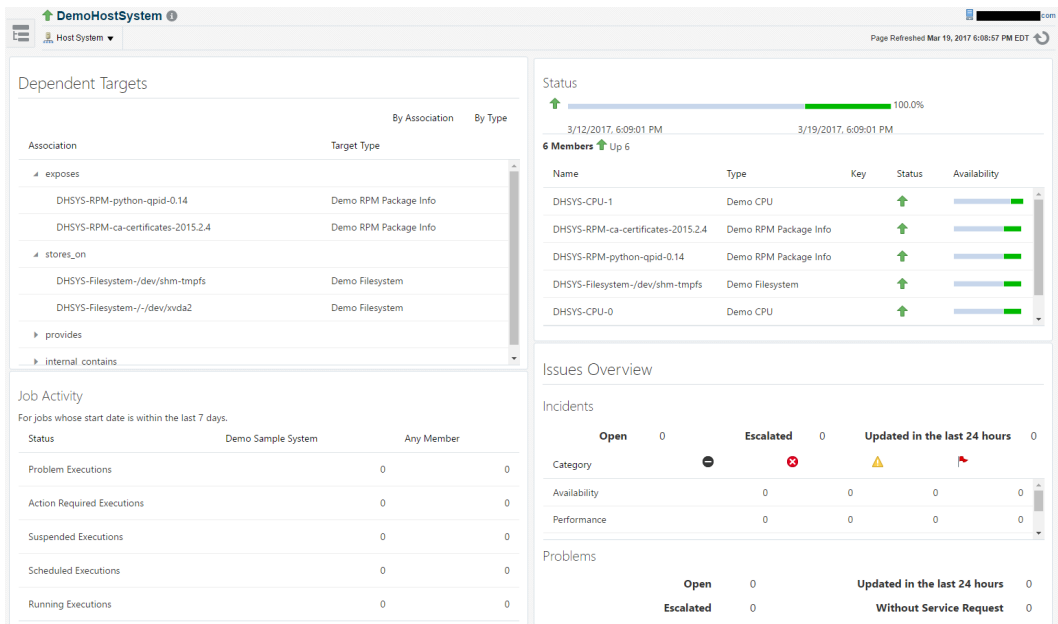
DemoHostSystem

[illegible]com

Host System

Page Refreshed Mar 19, 2017 6:08:57 PM EDT

Dependent Targets

By Association By Type

| Association | Target Type |
|---|---|
| exposes | |
| DHSYS-RPM-python-qpid-0.14 | Demo RPM Package Info |
| DHSYS-RPM-ca-certificates-2015.2.4 | Demo RPM Package Info |
| stores_on | |
| DHSYS-Filesystem-/dev/shm-tmpfs | Demo Filesystem |
| DHSYS-Filesystem-/-/dev/xvda2 | Demo Filesystem |
| provides | |
| internal_contains | |

Job Activity

For jobs whose start date is within the last 7 days.

| Status | Demo Sample System | Any Member |
|---|---|---|
| Problem Executions | 0 | 0 |
| Action Required Executions | 0 | 0 |
| Suspended Executions | 0 | 0 |
| Scheduled Executions | 0 | 0 |
| Running Executions | 0 | 0 |

Status

100.0%

3/12/2017, 6:09:01 PM 3/19/2017, 6:09:01 PM

6 Members Up 6

| Name | Type | Key | Status | Availability |
|---|---|---|---|---|
| DHSYS-CPU-1 | Demo CPU | | | |
| DHSYS-RPM-ca-certificates-2015.2.4 | Demo RPM Package Info | | | |
| DHSYS-RPM-python-qpid-0.14 | Demo RPM Package Info | | | |
| DHSYS-Filesystem-/dev/shm-tmpfs | Demo Filesystem | | | |
| DHSYS-CPU-0 | Demo CPU | | | |

Issues Overview

Incidents

Open 0 Escalated 0 Updated in the last 24 hours 0

| Category | | | | |
|---|---|---|---|---|
| Availability | 0 | 0 | 0 | 0 |
| Performance | 0 | 0 | 0 | 0 |

Problems

Open 0 Updated in the last 24 hours 0

Escalated 0 Without Service Request 0